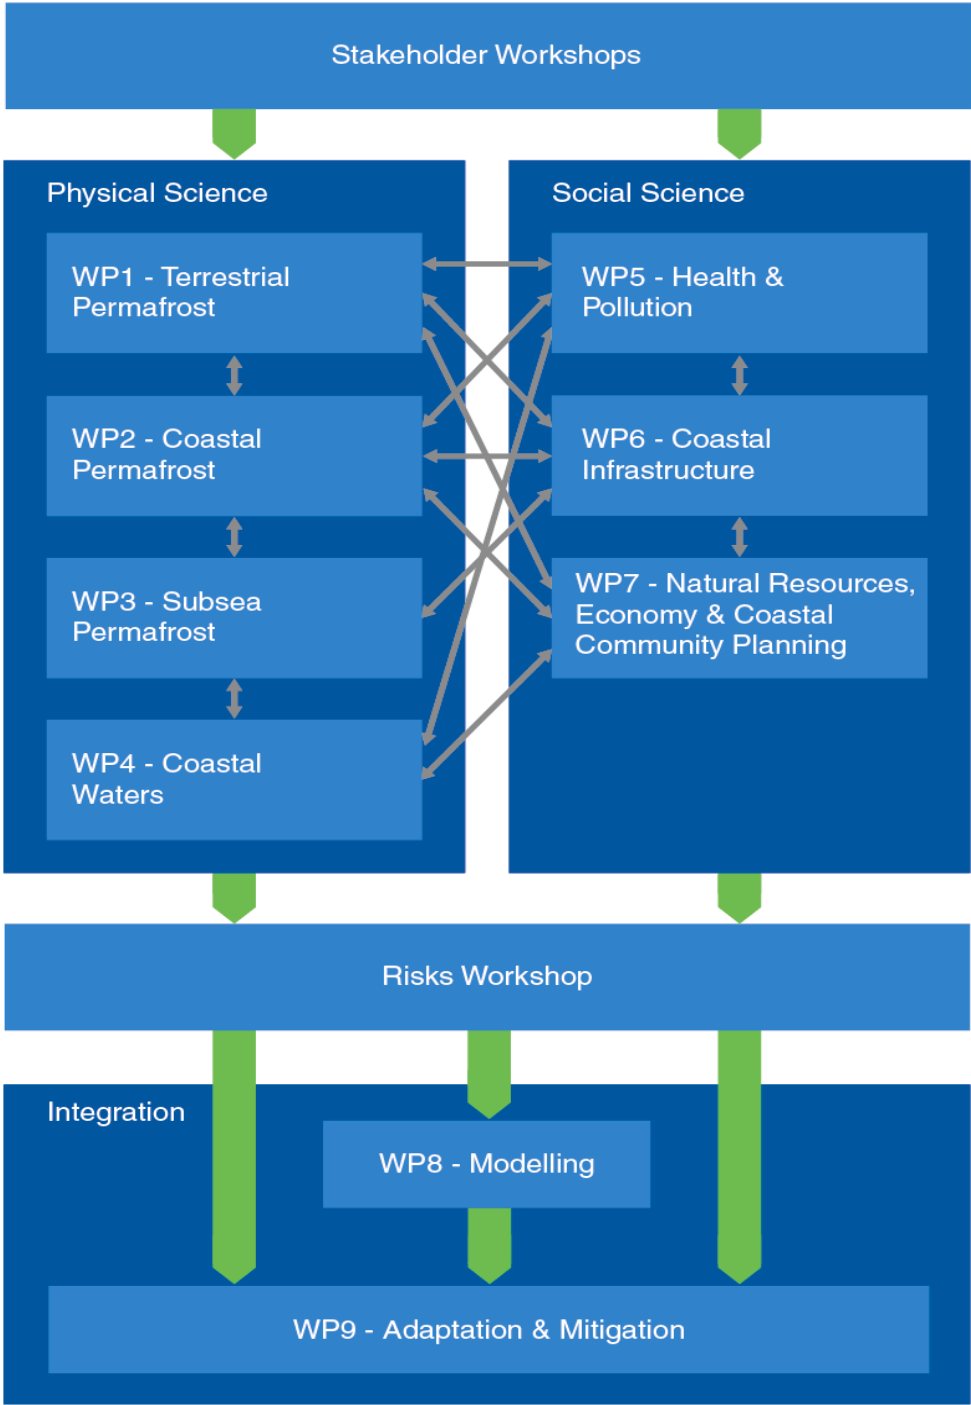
Stakeholder Workshops

Physical Science

WP1 - Terrestrial Permafrost

WP2 - Coastal Permafrost

WP3 - Subsea Permafrost

WP4 - Coastal Waters

Social Science

WP5 - Health & Pollution

WP6 - Coastal Infrastructure

WP7 - Natural Resources, Economy & Coastal Community Planning

Risks Workshop

Integration

WP8 - Modelling

WP9 - Adaptation & Mitigation